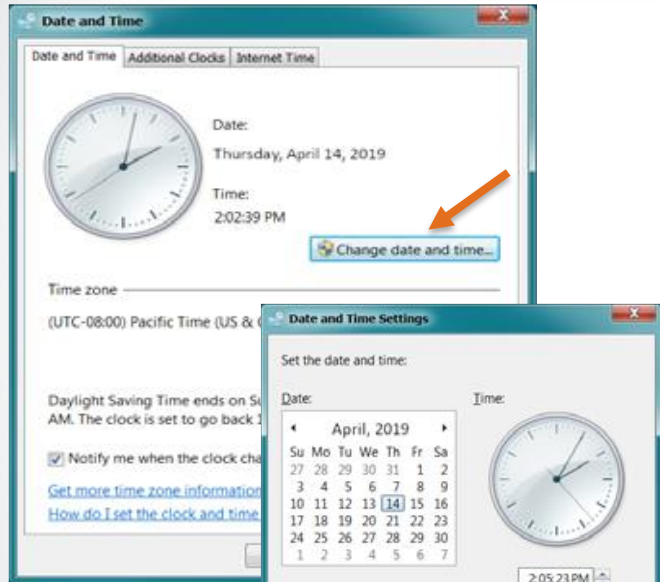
Date and Time

Date and Time | Additional Clocks | Internet Time

Date:

Thursday, April 14, 2019

Time:

2:02:39 PM

Change date and time...

Time zone

(UTC-08:00) Pacific Time (US & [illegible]

Daylight Saving Time ends on S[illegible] AM. The clock is set to go back 1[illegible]

Notify me when the clock cha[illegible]

Get more time zone informatio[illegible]

How do I set the clock and time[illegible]

Date and Time Settings

Set the date and time:

Date:

April, 2019

| Su | Mo | Tu | We | Th | Fr | Sa |
|---|---|---|---|---|---|---|
| 27 | 28 | 29 | 30 | 31 | 1 | 2 |
| 3 | 4 | 5 | 6 | 7 | 8 | 9 |
| 10 | 11 | 12 | 13 | 14 | 15 | 16 |
| 17 | 18 | 19 | 20 | 21 | 22 | 23 |
| 24 | 25 | 26 | 27 | 28 | 29 | 30 |
| 1 | 2 | 3 | 4 | 5 | 6 | 7 |

Time:

2:05:23 PM